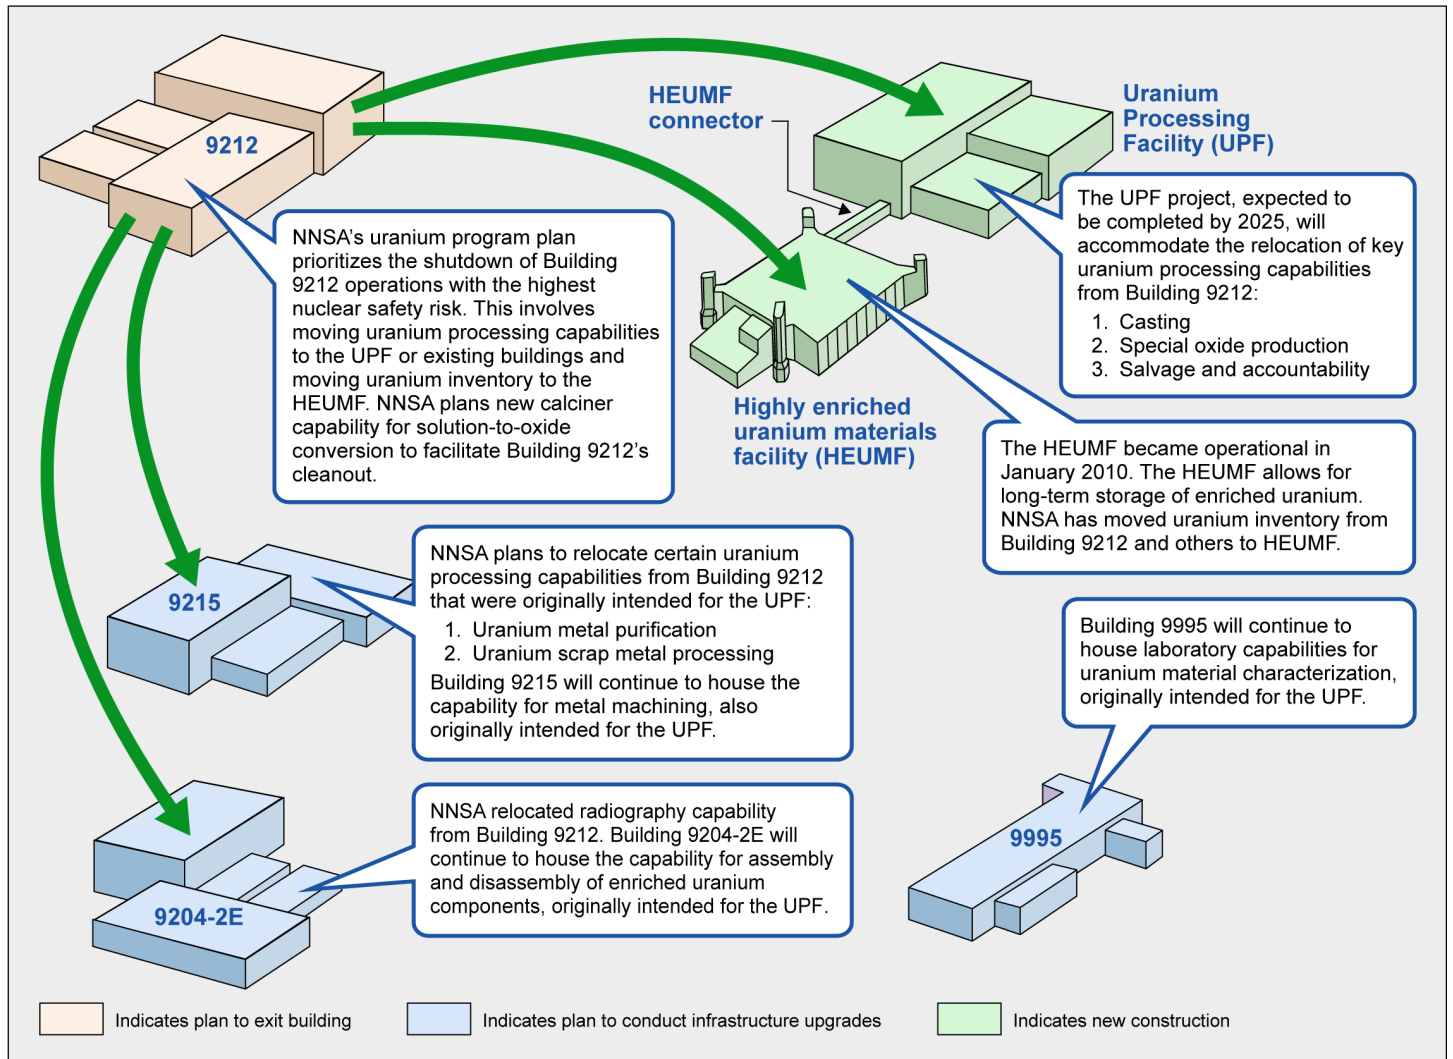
9212

HEUMF connector

Uranium Processing Facility (UPF)

NNSA's uranium program plan prioritizes the shutdown of Building 9212 operations with the highest nuclear safety risk. This involves moving uranium processing capabilities to the UPF or existing buildings and moving uranium inventory to the HEUMF. NNSA plans new calciner capability for solution-to-oxide conversion to facilitate Building 9212's cleanout.

The UPF project, expected to be completed by 2025, will accommodate the relocation of key uranium processing capabilities from Building 9212:
1. Casting
2. Special oxide production
3. Salvage and accountability

Highly enriched uranium materials facility (HEUMF)

The HEUMF became operational in January 2010. The HEUMF allows for long-term storage of enriched uranium. NNSA has moved uranium inventory from Building 9212 and others to HEUMF.

9215

NNSA plans to relocate certain uranium processing capabilities from Building 9212 that were originally intended for the UPF:
1. Uranium metal purification
2. Uranium scrap metal processing
Building 9215 will continue to house the capability for metal machining, also originally intended for the UPF.

Building 9995 will continue to house laboratory capabilities for uranium material characterization, originally intended for the UPF.

NNSA relocated radiography capability from Building 9212. Building 9204-2E will continue to house the capability for assembly and disassembly of enriched uranium components, originally intended for the UPF.

9995

9204-2E

Indicates plan to exit building

Indicates plan to conduct infrastructure upgrades

Indicates new construction